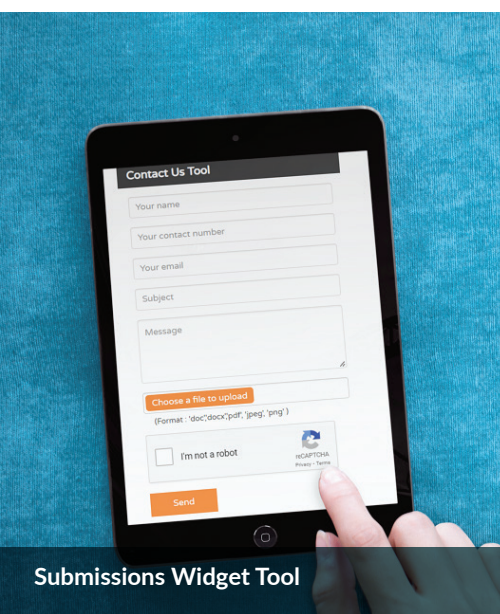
Contact Us Tool

Your name

Your contact number

Your email

Subject

Message

Choose a file to upload

(Format : 'doc','docx','pdf', 'jpeg', 'png' )

I'm not a robot

reCAPTCHA
Privacy - Terms

Send

Submissions Widget Tool